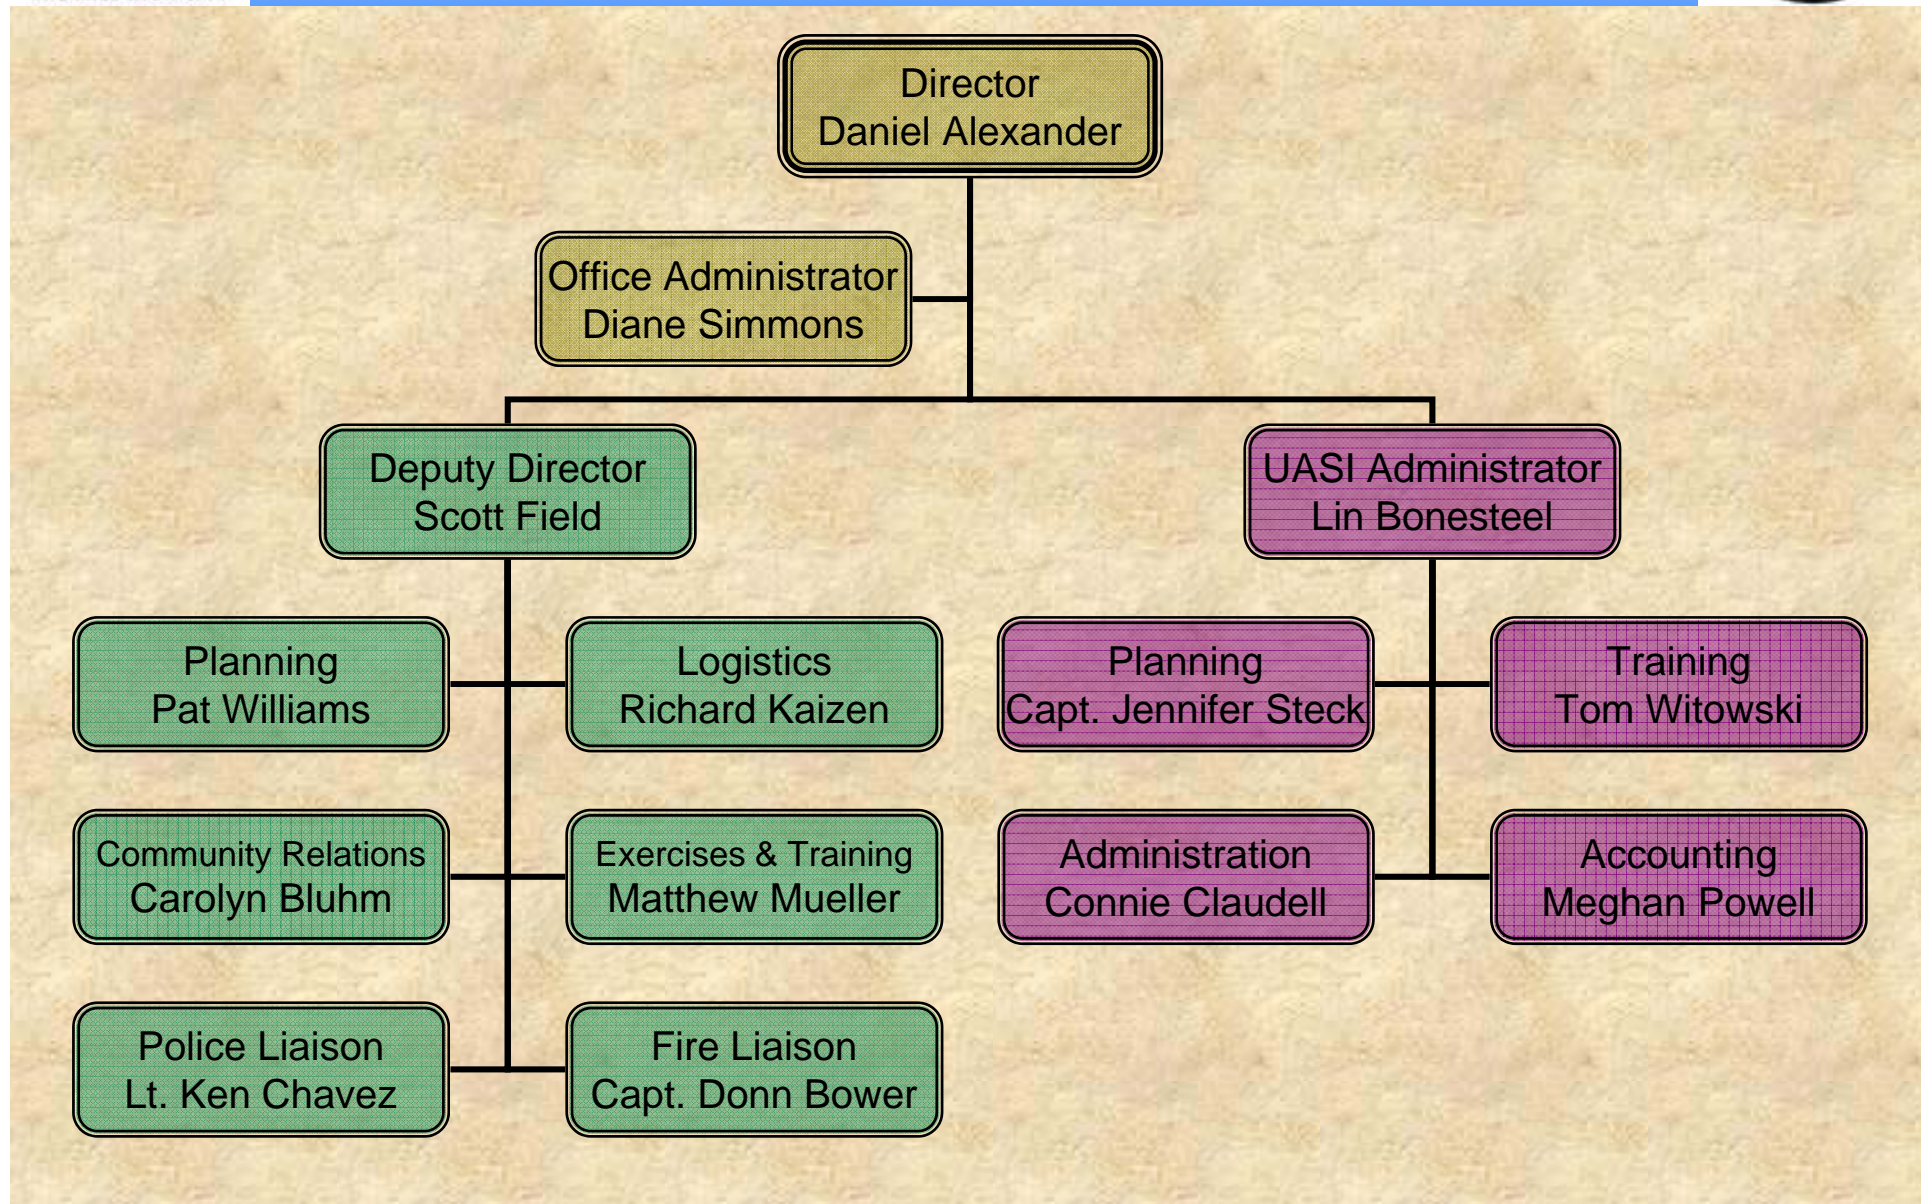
Director
Daniel Alexander

Office Administrator
Diane Simmons

Deputy Director
Scott Field

UASI Administrator
Lin Bonesteel

Planning
Pat Williams

Logistics
Richard Kaizen

Planning
Capt. Jennifer Steck

Training
Tom Witowski

Community Relations
Carolyn Bluhm

Exercises & Training
Matthew Mueller

Administration
Connie Claudell

Accounting
Meghan Powell

Police Liaison
Lt. Ken Chavez

Fire Liaison
Capt. Donn Bower